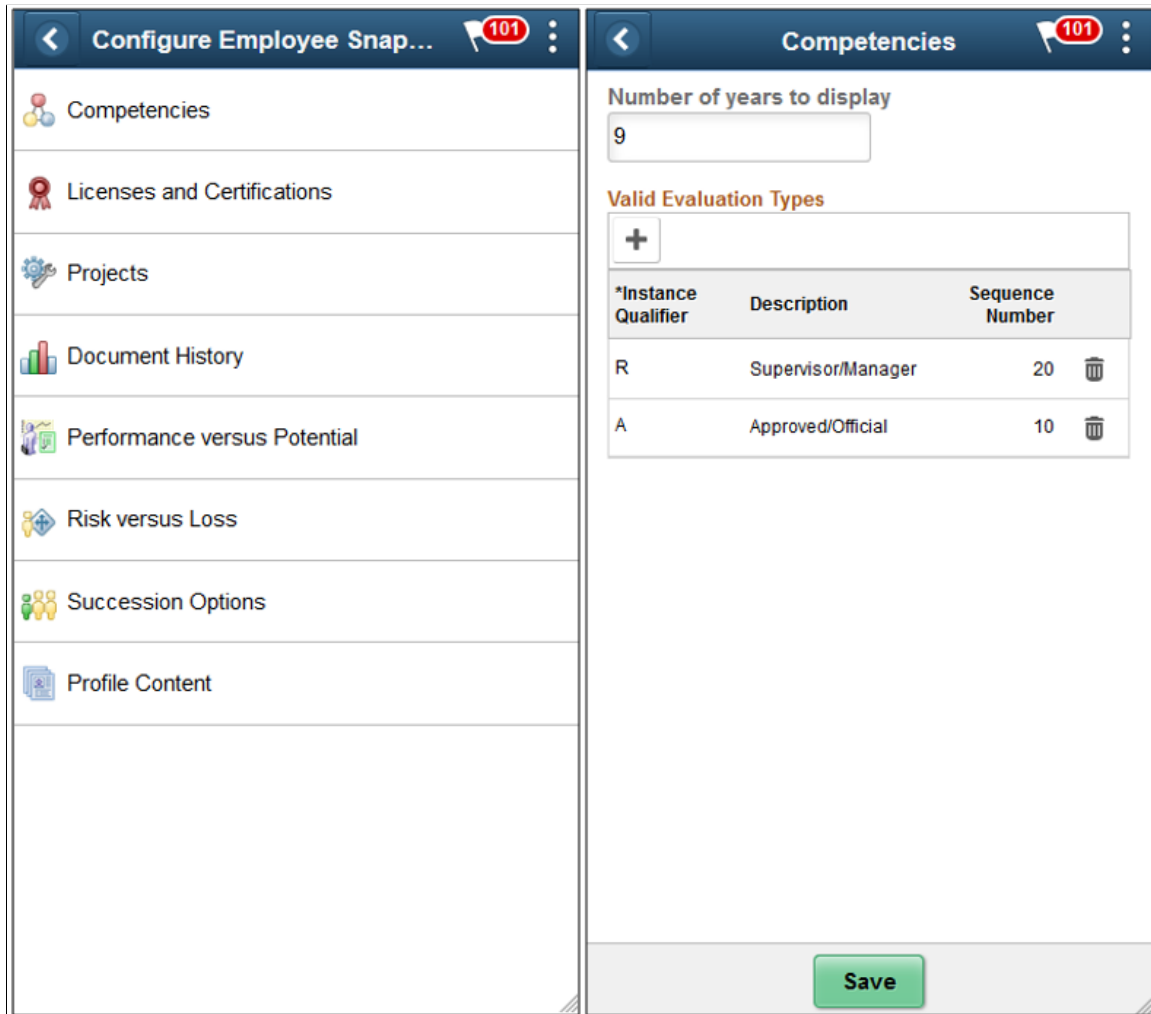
Configure Employee Snap...

101

Competencies

Licenses and Certifications

Projects

Document History

Performance versus Potential

Risk versus Loss

Succession Options

Profile Content

Competencies

101

Number of years to display

9

Valid Evaluation Types

+

| *Instance Qualifier | Description | Sequence Number |
|---|---|---|
| R | Supervisor/Manager | 20 |
| A | Approved/Official | 10 |

Save